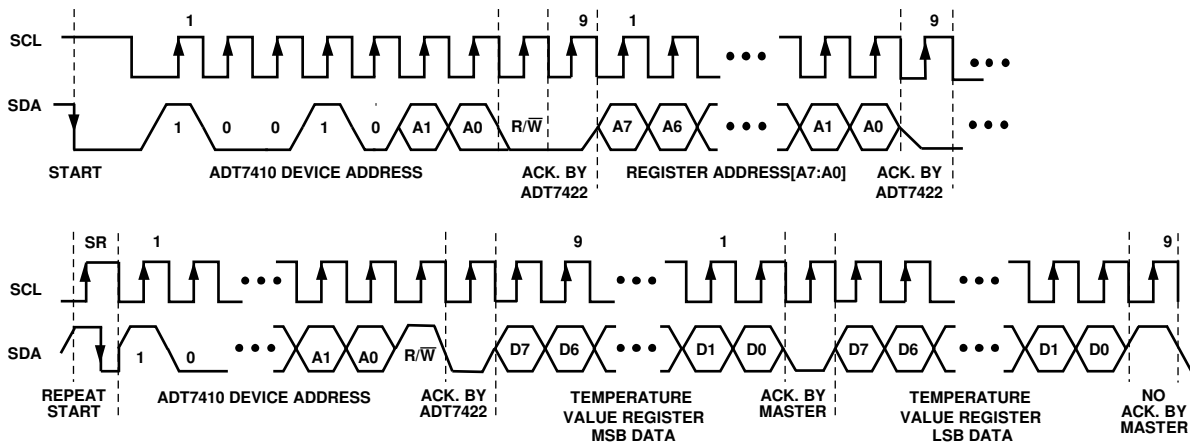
1
9
1
9
SCL
SDA
1
0
0
1
0
A1
A0
R/$\overline{W}$
A7
A6
•••
A1
A0
•••
START
ADT7410 DEVICE ADDRESS
ACK. BY ADT7422
REGISTER ADDRESS[A7:A0]
ACK. BY ADT7422

SR
1
9
1
9
SCL
SDA
1
0
•••
A1
A0
R/$\overline{W}$
D7
D6
•••
D1
D0
D7
D6
•••
D1
D0
REPEAT START
ADT7410 DEVICE ADDRESS
ACK. BY ADT7422
TEMPERATURE VALUE REGISTER MSB DATA
ACK. BY MASTER
TEMPERATURE VALUE REGISTER LSB DATA
NO ACK. BY MASTER